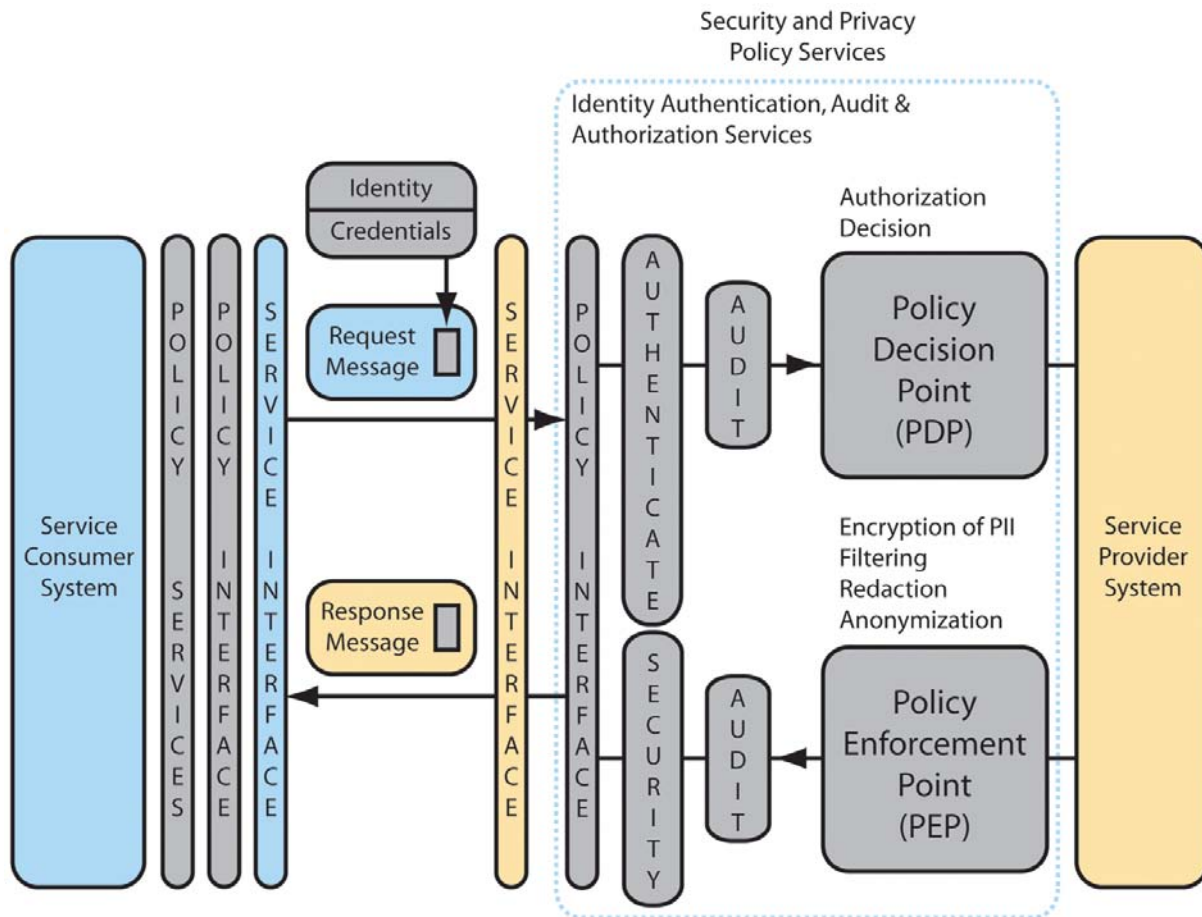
Security and Privacy Policy Services

Identity Authentication, Audit & Authorization Services

Identity

Credentials

Request Message

Response Message

Service Consumer System

POLICY SERVICES

POLICY INTERFACE

SERVICE INTERFACE

SERVICE INTERFACE

POLICY INTERFACE

AUTHENTICATE

AUDIT

SECURITY

AUDIT

Authorization Decision

Policy Decision Point (PDP)

Encryption of PII
Filtering
Redaction
Anonymization

Policy Enforcement Point (PEP)

Service Provider System